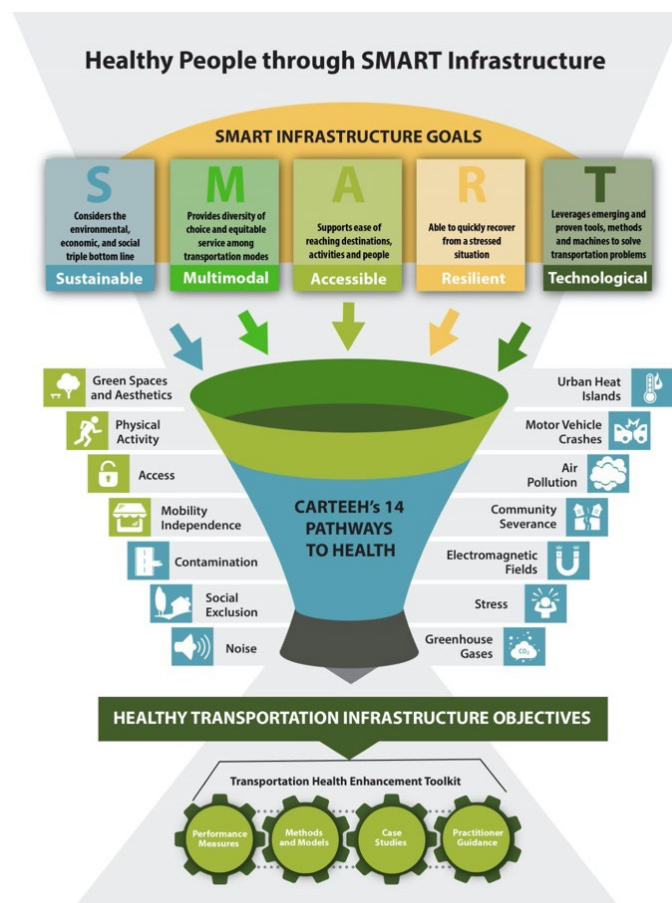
Healthy People through SMART Infrastructure

SMART INFRASTRUCTURE GOALS

S
Considers the environmental, economic, and social triple bottom line
Sustainable

M
Provides diversity of choice and equitable service among transportation modes
Multimodal

A
Supports ease of reaching destinations, activities and people
Accessible

R
Able to quickly recover from a stressed situation
Resilient

T
Leverages emerging and proven tools, methods and machines to solve transportation problems
Technological

Green Spaces and Aesthetics

Physical Activity

Access

Mobility Independence

Contamination

Social Exclusion

Noise

Urban Heat Islands

Motor Vehicle Crashes

Air Pollution

Community Severance

Electromagnetic Fields

Stress

Greenhouse Gases

$CO_2$

CARTEEH's 14 PATHWAYS TO HEALTH

HEALTHY TRANSPORTATION INFRASTRUCTURE OBJECTIVES

Transportation Health Enhancement Toolkit

Performance Measures

Methods and Models

Case Studies

Practitioner Guidance